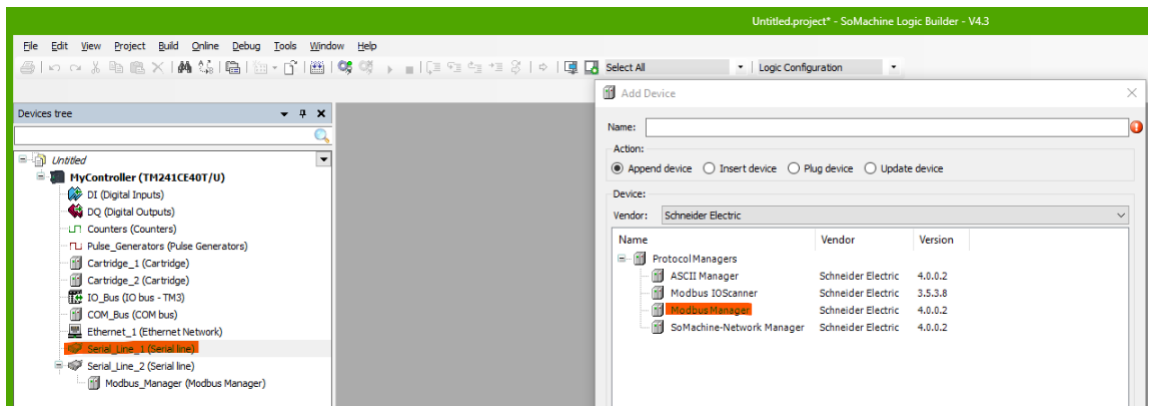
Untitled.project* - SoMachine Logic Builder - V4.3

File Edit View Project Build Online Debug Tools Window Help

Select All
Logic Configuration

Devices tree

Untitled
MyController (TM241CE40T/U)
DI (Digital Inputs)
DQ (Digital Outputs)
Counters (Counters)
Pulse_Generators (Pulse Generators)
Cartridge_1 (Cartridge)
Cartridge_2 (Cartridge)
IO_Bus (IO bus - TM3)
COM_Bus (COM bus)
Ethernet_1 (Ethernet Network)
Serial_Line_1 (Serial line)
Serial_Line_2 (Serial line)
Modbus_Manager (Modbus Manager)

Add Device

Name:
Action:
Append device Insert device Plug device Update device
Device:
Vendor: Schneider Electric

| Name | Vendor | Version |
|---|---|---|
| Protocol Managers | | |
| ASCII Manager | Schneider Electric | 4.0.0.2 |
| Modbus IOScanner | Schneider Electric | 3.5.3.8 |
| Modbus Manager | Schneider Electric | 4.0.0.2 |
| SoMachine-Network Manager | Schneider Electric | 4.0.0.2 |